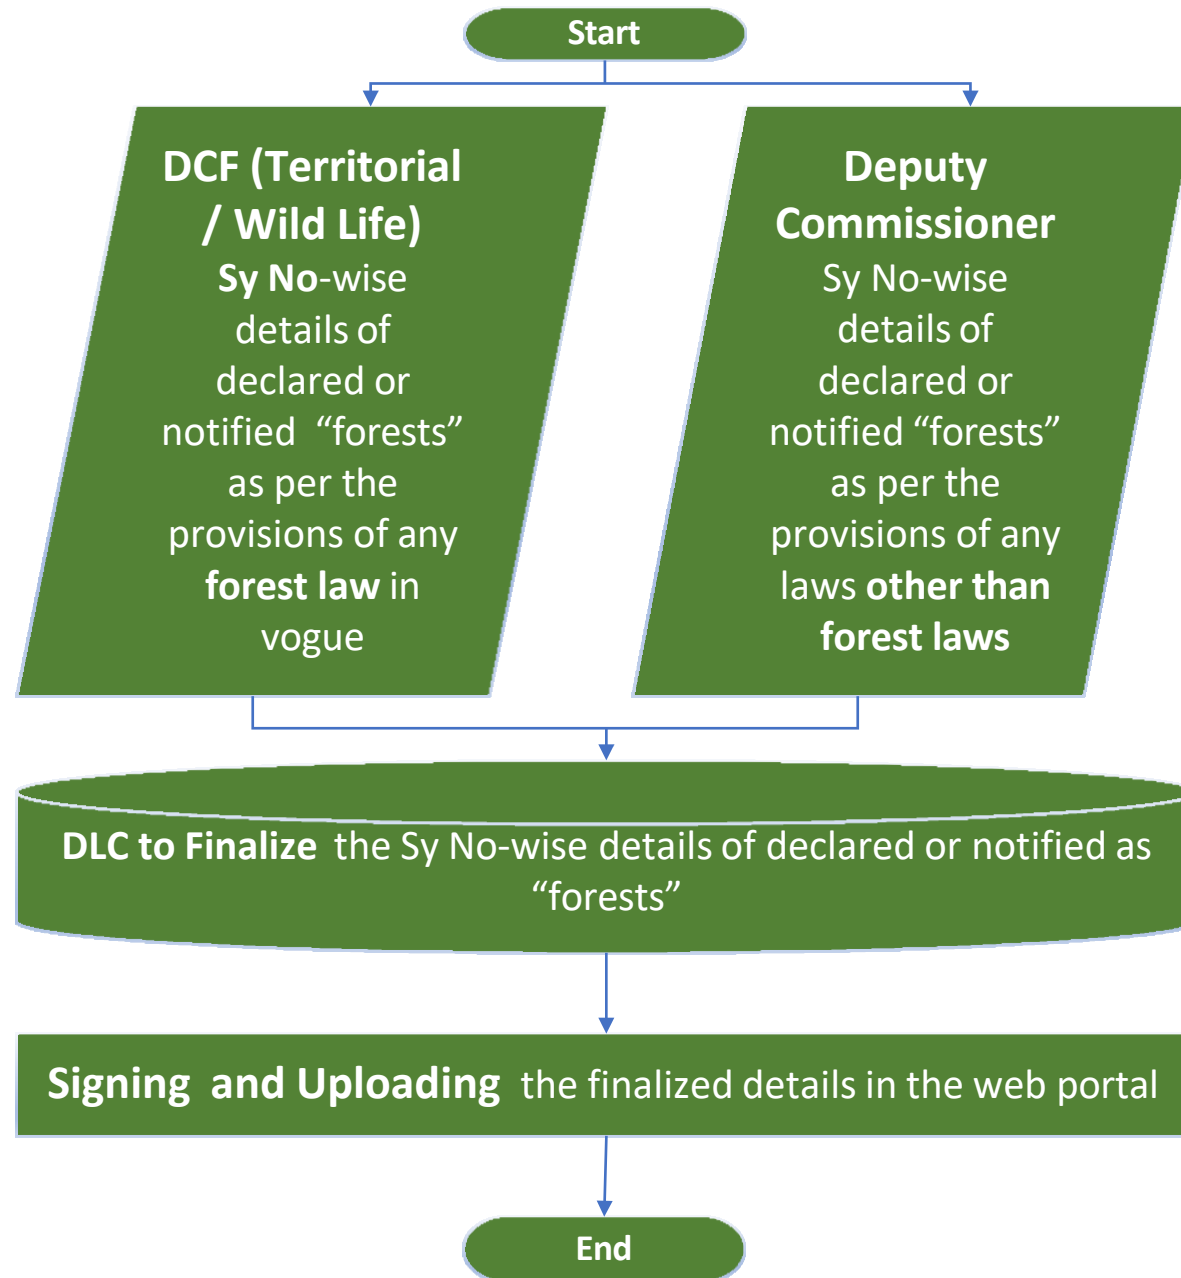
Start

DCF (Territorial / Wild Life)
Sy No-wise details of declared or notified "forests" as per the provisions of any forest law in vogue

Deputy Commissioner
Sy No-wise details of declared or notified "forests" as per the provisions of any laws other than forest laws

DLC to Finalize the Sy No-wise details of declared or notified as "forests"

Signing and Uploading the finalized details in the web portal

End